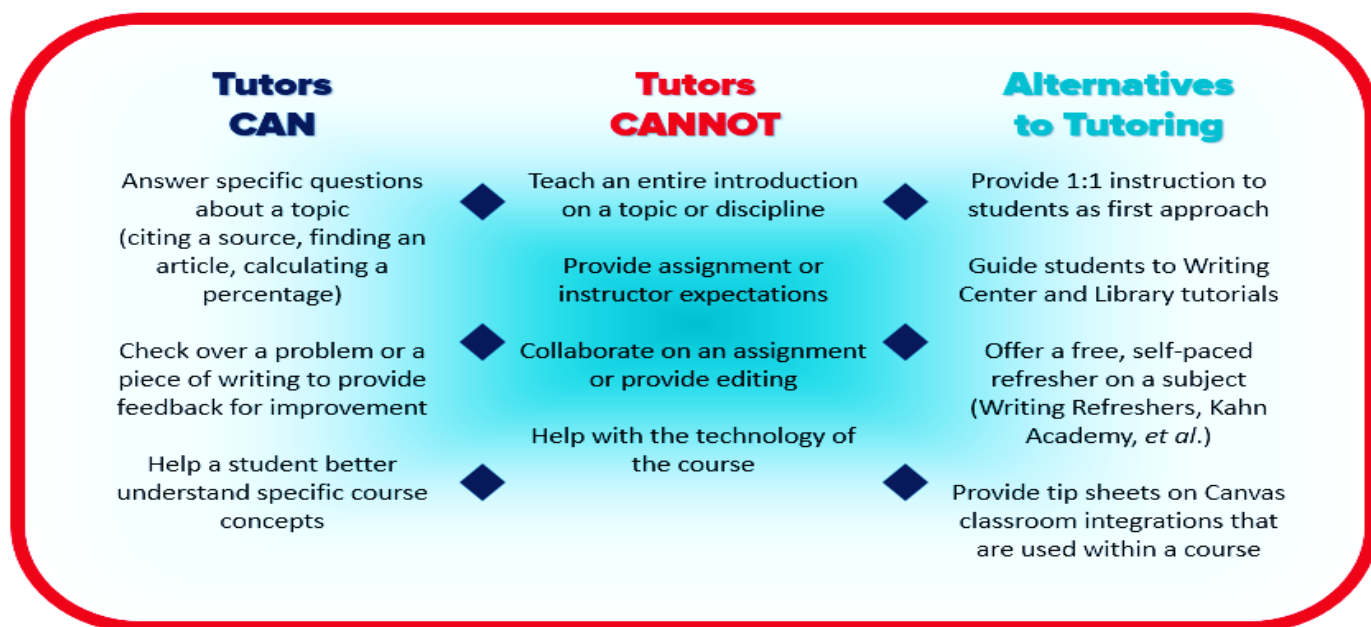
Tutors CAN

Answer specific questions about a topic (citing a source, finding an article, calculating a percentage)

Check over a problem or a piece of writing to provide feedback for improvement

Help a student better understand specific course concepts

Tutors CANNOT

Teach an entire introduction on a topic or discipline

Provide assignment or instructor expectations

Collaborate on an assignment or provide editing

Help with the technology of the course

Alternatives to Tutoring

Provide 1:1 instruction to students as first approach

Guide students to Writing Center and Library tutorials

Offer a free, self-paced refresher on a subject (Writing Refreshers, Kahn Academy, *et al*.)

Provide tip sheets on Canvas classroom integrations that are used within a course